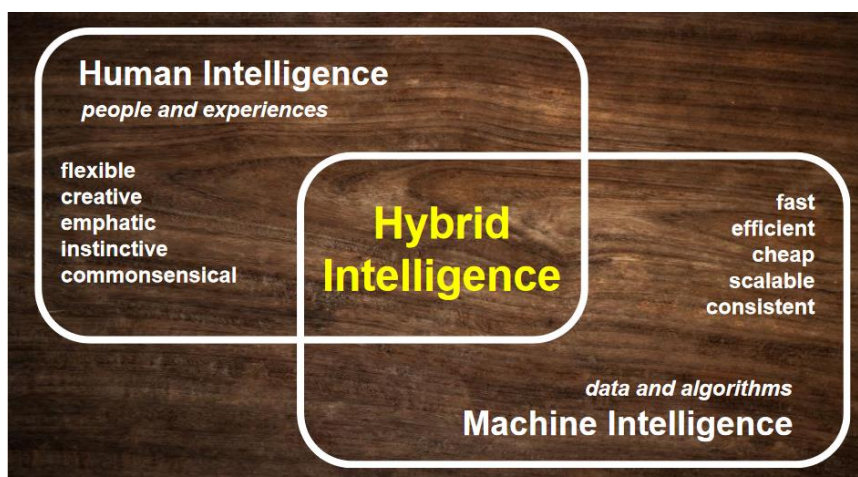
Human Intelligence
people and experiences

flexible
creative
emphatic
instinctive
commonsensical

Hybrid Intelligence

fast
efficient
cheap
scalable
consistent

data and algorithms
Machine Intelligence